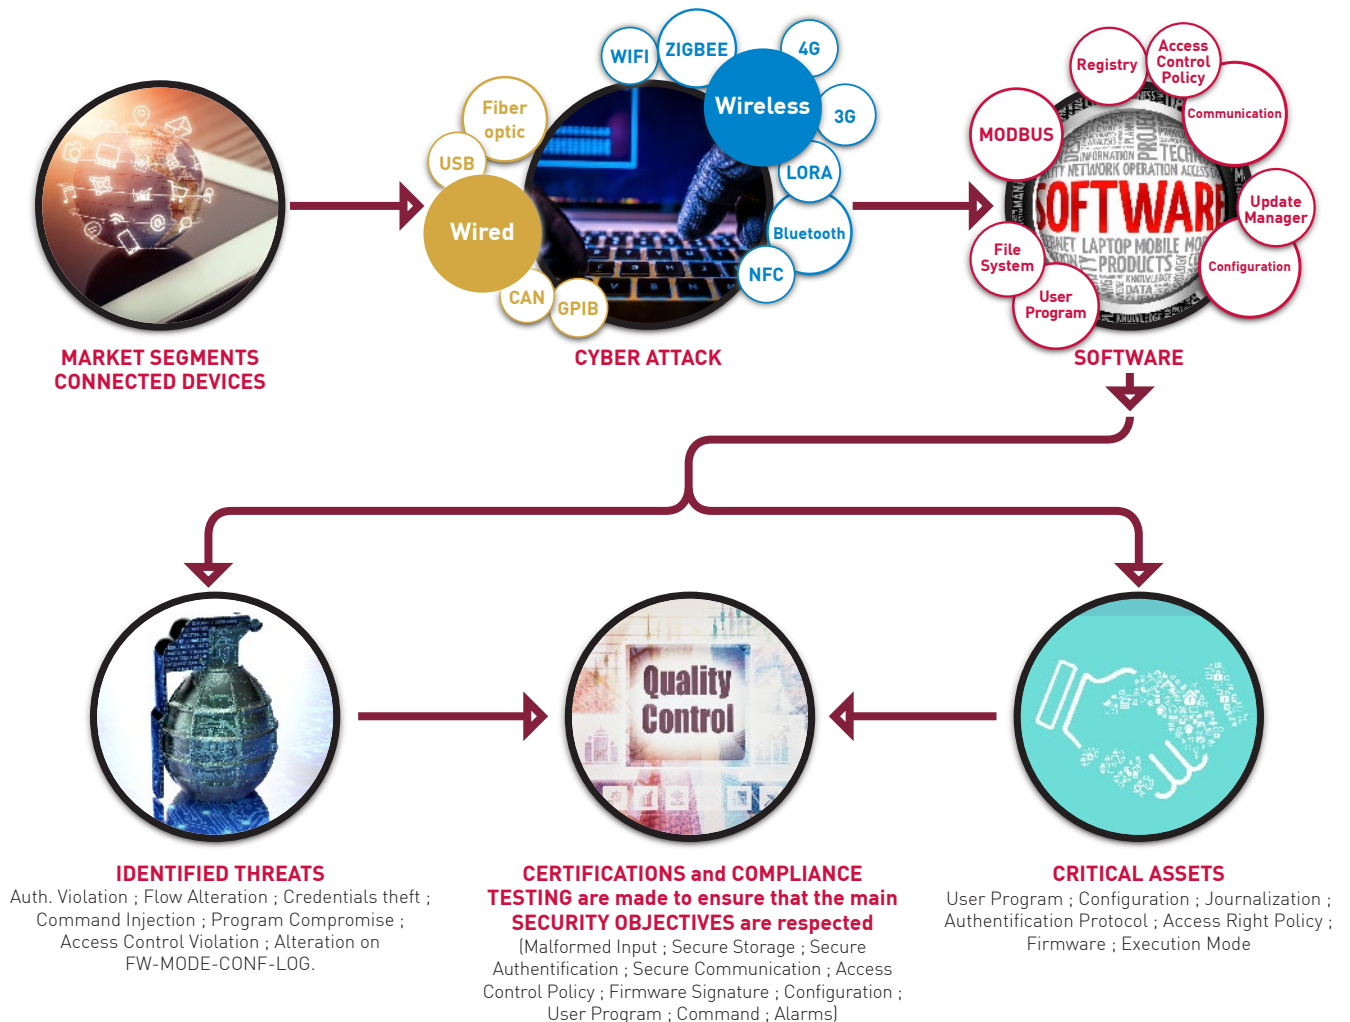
MARKET SEGMENTS CONNECTED DEVICES

Fiber optic
USB
Wired
CAN
GPIB
WIFI
ZIGBEE
Wireless
4G
3G
LORA
Bluetooth
NFC

CYBER ATTACK

Registry
Access Control Policy
Communication
MODBUS
SOFTWARE
Update Manager
File System
Configuration
User Program

SOFTWARE

Quality Control

IDENTIFIED THREATS
Auth. Violation ; Flow Alteration ; Credentials theft ; Command Injection ; Program Compromise ; Access Control Violation ; Alteration on FW-MODE-CONF-LOG.

CERTIFICATIONS and COMPLIANCE TESTING are made to ensure that the main SECURITY OBJECTIVES are respected
(Malformed Input ; Secure Storage ; Secure Authentification ; Secure Communication ; Access Control Policy ; Firmware Signature ; Configuration ; User Program ; Command ; Alarms)

CRITICAL ASSETS
User Program ; Configuration ; Journalization ; Authentification Protocol ; Access Right Policy ; Firmware ; Execution Mode